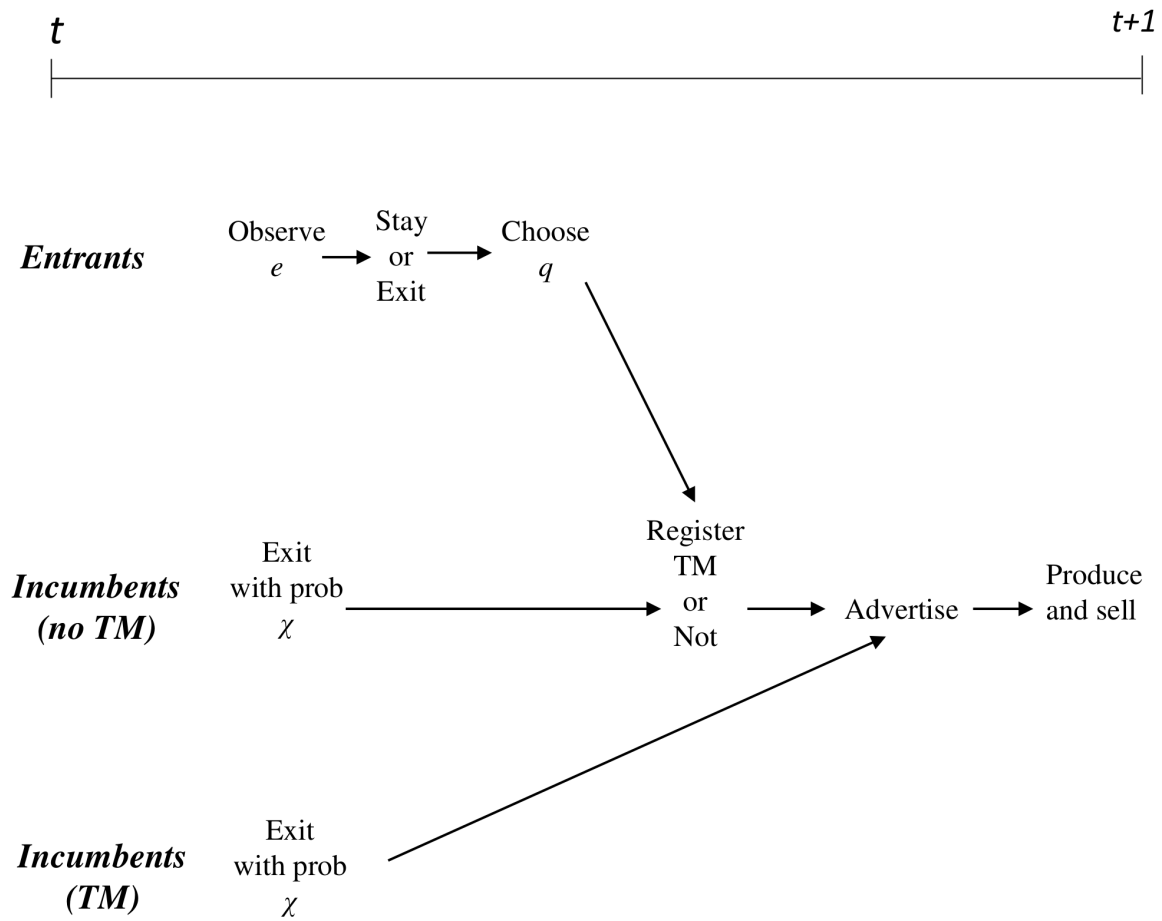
$t$

$t+1$

***Entrants***

Observe $e$

Stay or Exit

Choose $q$

***Incumbents (no TM)***

Exit with prob $\chi$

Register TM or Not

Advertise

Produce and sell

***Incumbents (TM)***

Exit with prob $\chi$